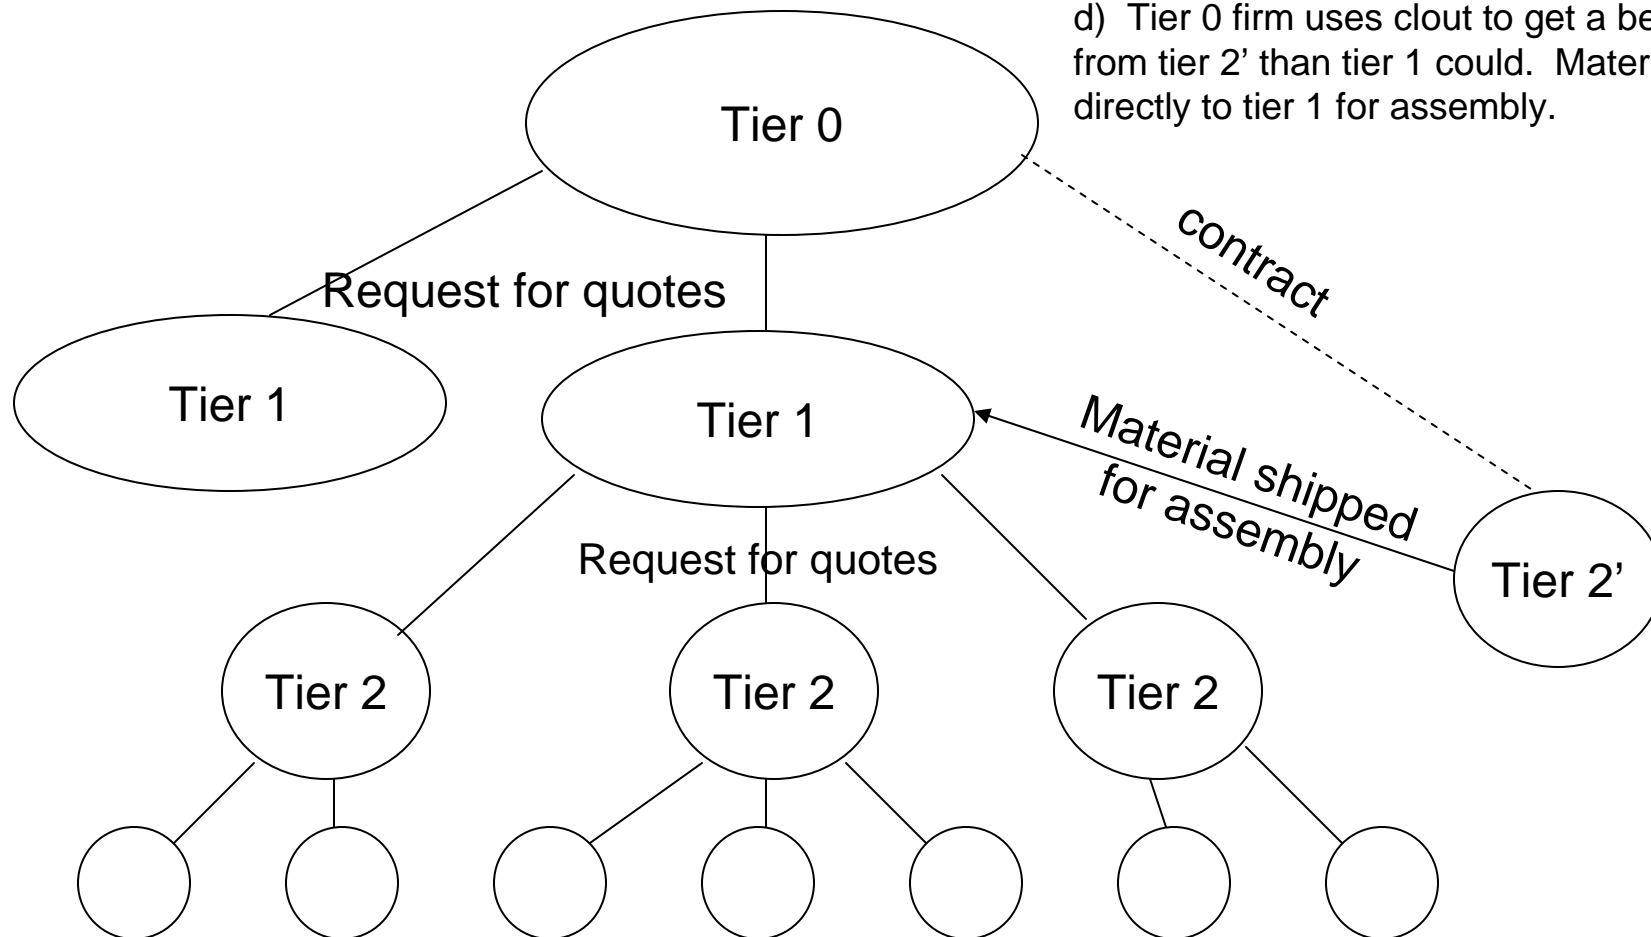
d) Tier 0 firm uses clout to get a be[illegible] from tier 2' than tier 1 could. Mater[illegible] directly to tier 1 for assembly.

Tier 0

contract

Request for quotes

Tier 1

Tier 1

Material shipped for assembly

Request for quotes

Tier 2'

Tier 2

Tier 2

Tier 2